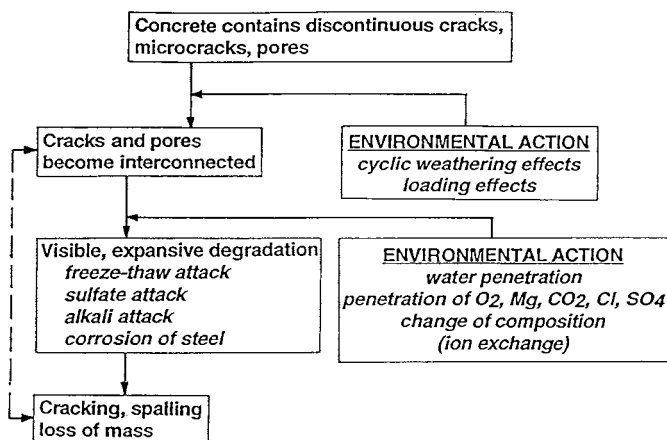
Concrete contains discontinuous cracks, microcracks, pores

Cracks and pores become interconnected

ENVIRONMENTAL ACTION
cyclic weathering effects
loading effects

Visible, expansive degradation
freeze-thaw attack
sulfate attack
alkali attack
corrosion of steel

ENVIRONMENTAL ACTION
water penetration
penetration of O2, Mg, CO2, Cl, SO4
change of composition
(ion exchange)

Cracking, spalling
loss of mass